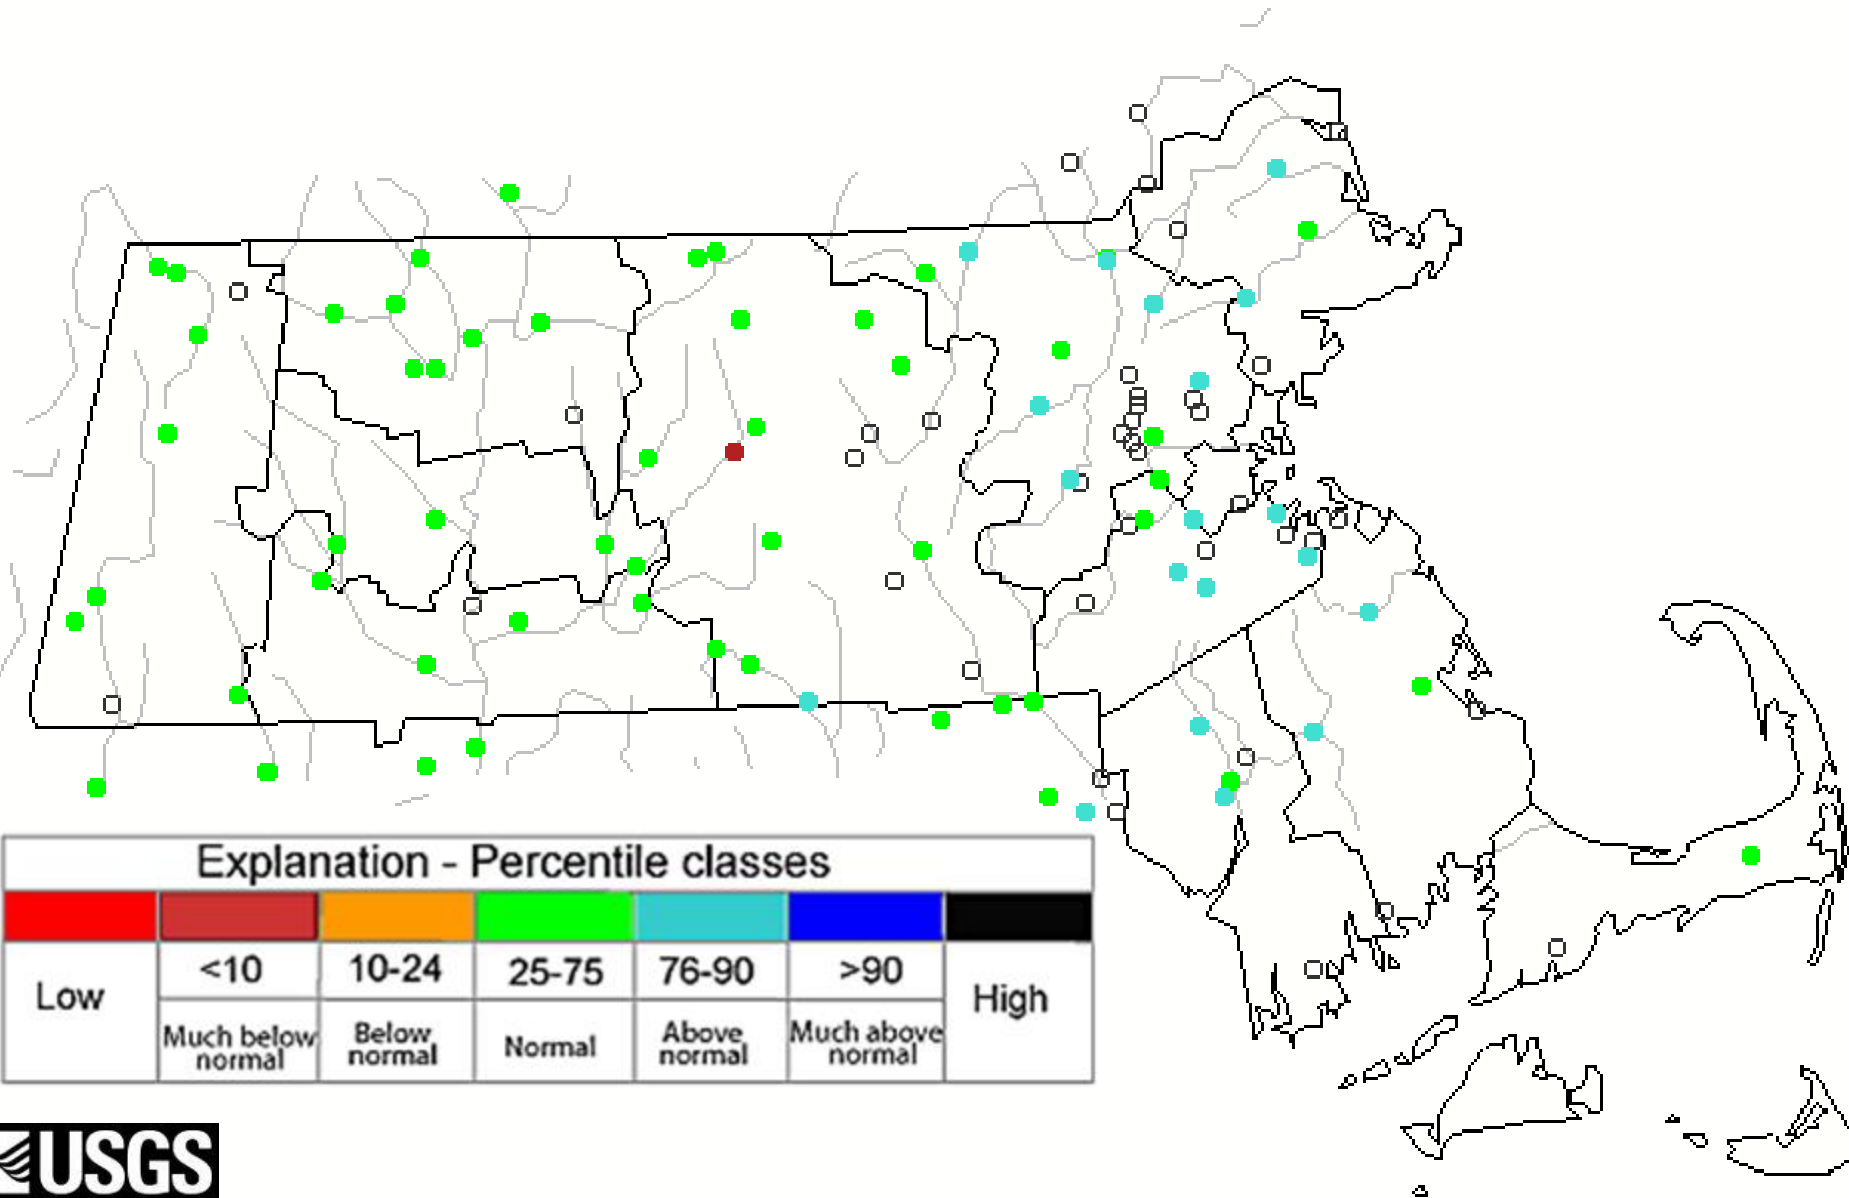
Explanation - Percentile classes

| Low | <10 | 10-24 | 25-75 | 76-90 | >90 | High |
|---|---|---|---|---|---|---|
| | Much below normal | Below normal | Normal | Above normal | Much above normal | |

USGS